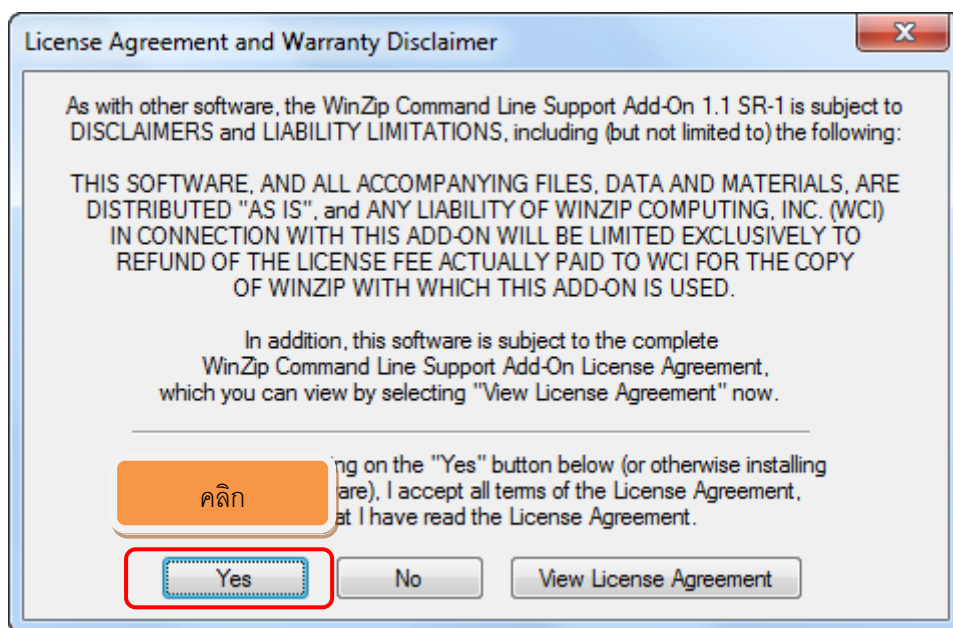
License Agreement and Warranty Disclaimer

X

As with other software, the WinZip Command Line Support Add-On 1.1 SR-1 is subject to DISCLAIMERS and LIABILITY LIMITATIONS, including (but not limited to) the following:

THIS SOFTWARE, AND ALL ACCOMPANYING FILES, DATA AND MATERIALS, ARE DISTRIBUTED "AS IS", and ANY LIABILITY OF WINZIP COMPUTING, INC. (WCI) IN CONNECTION WITH THIS ADD-ON WILL BE LIMITED EXCLUSIVELY TO REFUND OF THE LICENSE FEE ACTUALLY PAID TO WCI FOR THE COPY OF WINZIP WITH WHICH THIS ADD-ON IS USED.

In addition, this software is subject to the complete WinZip Command Line Support Add-On License Agreement, which you can view by selecting "View License Agreement" now.

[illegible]ing on the "Yes" button below (or otherwise installing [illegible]are), I accept all terms of the License Agreement, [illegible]at I have read the License Agreement.

คลิก

Yes

No

View License Agreement